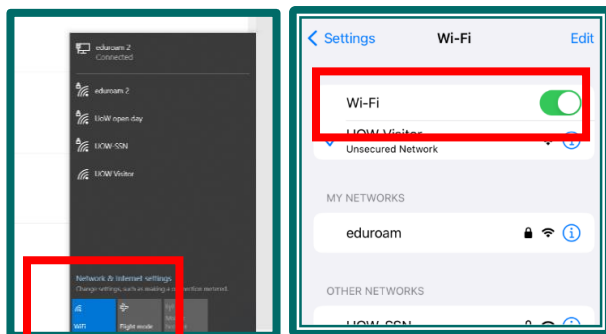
eduroam 2
Connected

eduroam 2

UoW open day

UOW-SSN

UOW Visitor

Network & Internet settings
Change settings, such as making a connection metered.

WiFi

Flight mode

Settings Wi-Fi Edit

Wi-Fi

UOW Visitor
Unsecured Network

MY NETWORKS

eduroam

OTHER NETWORKS

UOW-SSN